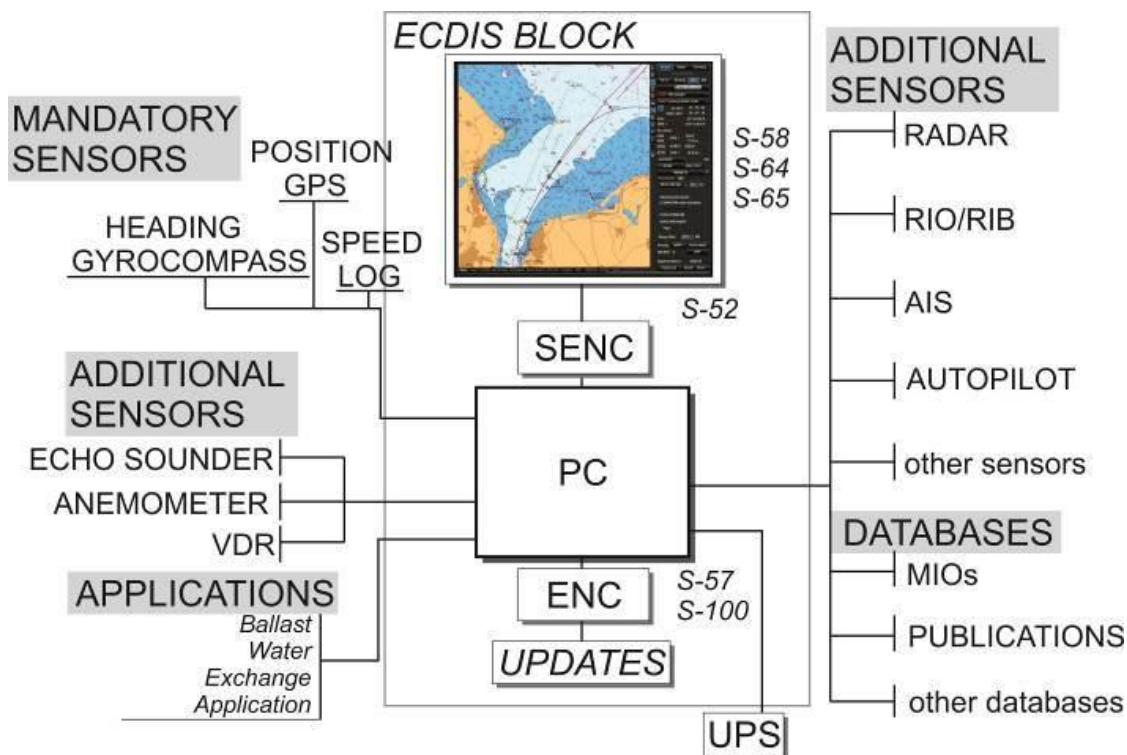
ECDIS BLOCK

MANDATORY SENSORS

POSITION
GPS

HEADING
GYROCOMPASS

SPEED
LOG

S-58
S-64
S-65

S-52

SENC

ADDITIONAL SENSORS

ECHO SOUNDER

ANEMOMETER

VDR

PC

APPLICATIONS

Ballast Water Exchange Application

ENC

S-57
S-100

UPDATES

UPS

ADDITIONAL SENSORS

RADAR

RIO/RIB

AIS

AUTOPILOT

other sensors

DATABASES

MIOs

PUBLICATIONS

other databases